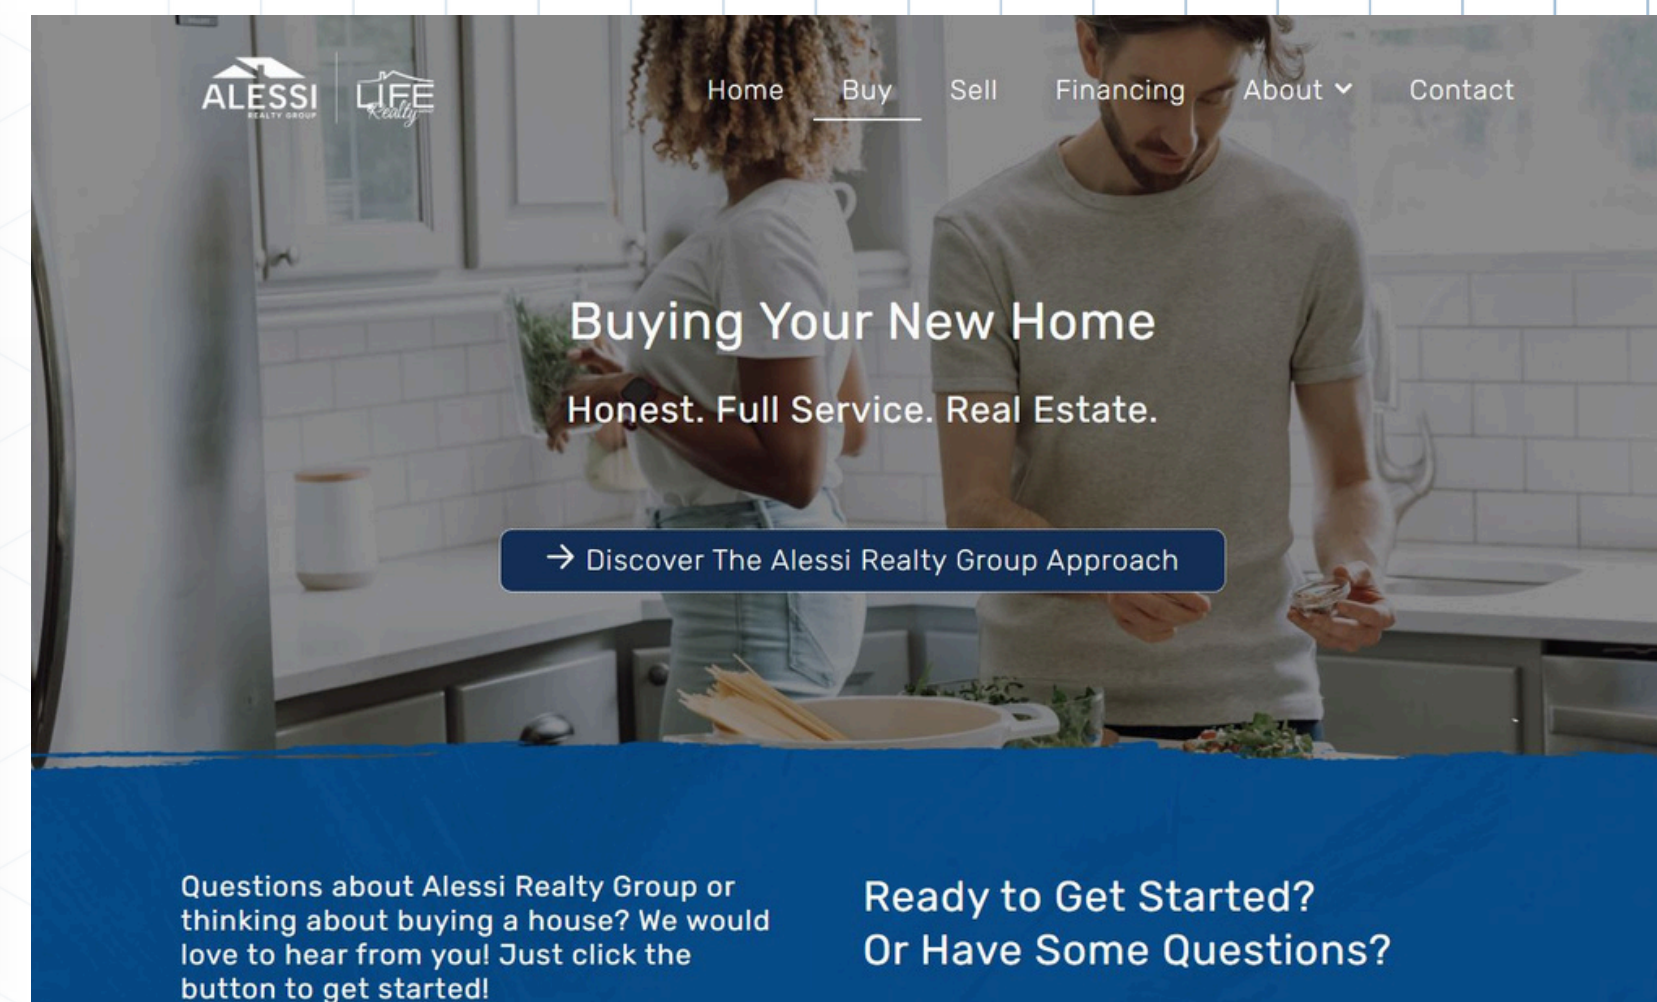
ALESSI
REALTY GROUP
LIFE
Realty

Home Buy Sell Financing About Contact

Buying Your New Home

Honest. Full Service. Real Estate.

Discover The Alessi Realty Group Approach

Questions about Alessi Realty Group or thinking about buying a house? We would love to hear from you! Just click the button to get started!

Ready to Get Started?
Or Have Some Questions?